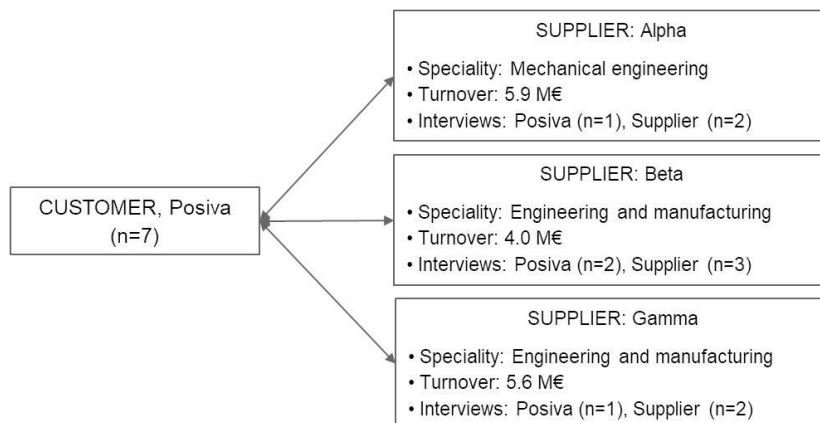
CUSTOMER, Posiva (n=7)

SUPPLIER: Alpha

• Speciality: Mechanical engineering
• Turnover: 5.9 M€
• Interviews: Posiva (n=1), Supplier (n=2)

SUPPLIER: Beta

• Speciality: Engineering and manufacturing
• Turnover: 4.0 M€
• Interviews: Posiva (n=2), Supplier (n=3)

SUPPLIER: Gamma

• Speciality: Engineering and manufacturing
• Turnover: 5.6 M€
• Interviews: Posiva (n=1), Supplier (n=2)